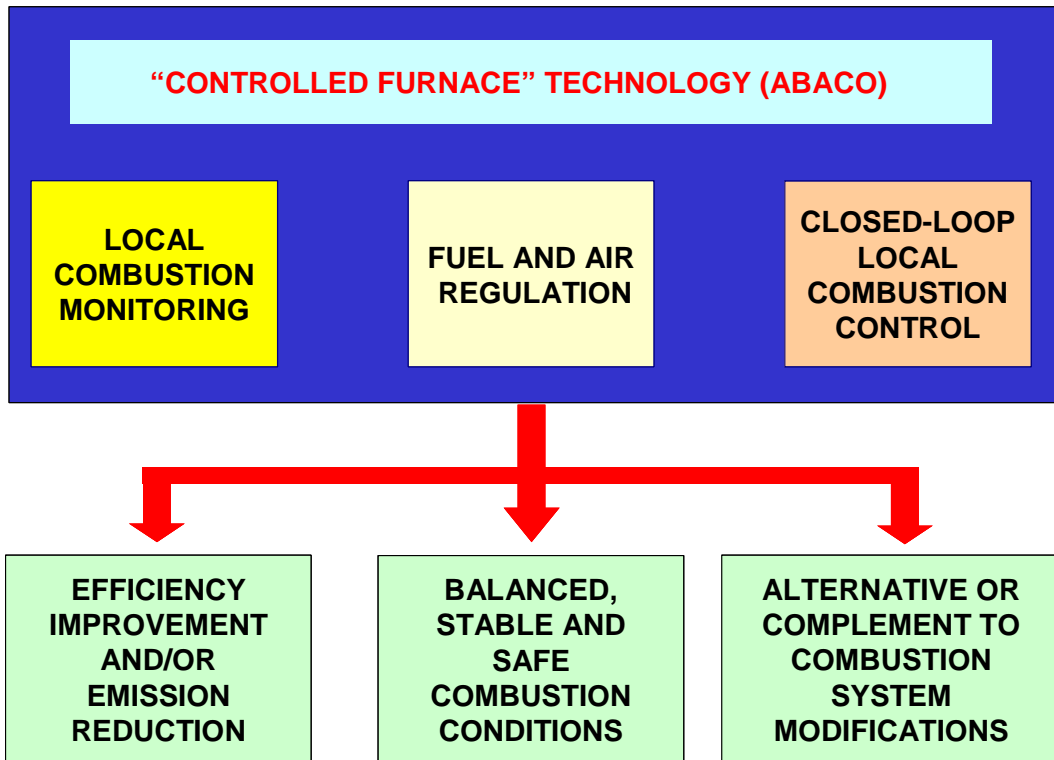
"CONTROLLED FURNACE" TECHNOLOGY (ABACO)

LOCAL COMBUSTION MONITORING

FUEL AND AIR REGULATION

CLOSED-LOOP LOCAL COMBUSTION CONTROL

EFFICIENCY IMPROVEMENT AND/OR EMISSION REDUCTION

BALANCED, STABLE AND SAFE COMBUSTION CONDITIONS

ALTERNATIVE OR COMPLEMENT TO COMBUSTION SYSTEM MODIFICATIONS